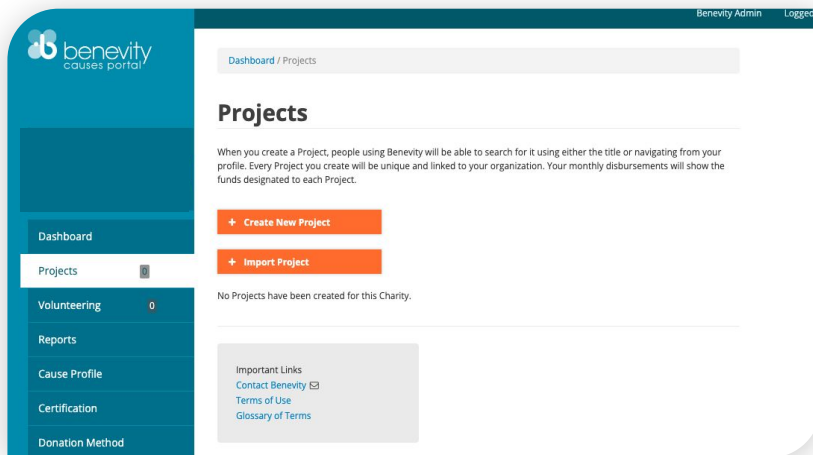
benevity
causes portal

Benevity Admin Logged

Dashboard
Projects 0
Volunteering 0
Reports
Cause Profile
Certification
Donation Method

Dashboard / Projects

Projects

When you create a Project, people using Benevity will be able to search for it using either the title or navigating from your profile. Every Project you create will be unique and linked to your organization. Your monthly disbursements will show the funds designated to each Project.

+ Create New Project

+ Import Project

No Projects have been created for this Charity.

Important Links
Contact Benevity
Terms of Use
Glossary of Terms